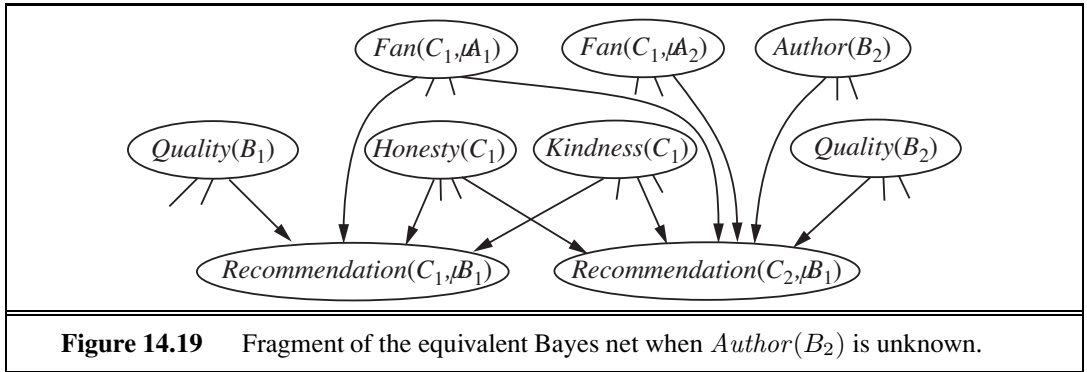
$Fan(C_1, A_1)$

$Fan(C_1, A_2)$

$Author(B_2)$

$Quality(B_1)$

$Honesty(C_1)$

$Kindness(C_1)$

$Quality(B_2)$

$Recommendation(C_1, B_1)$

$Recommendation(C_2, B_1)$

**Figure 14.19** Fragment of the equivalent Bayes net when $Author(B_2)$ is unknown.